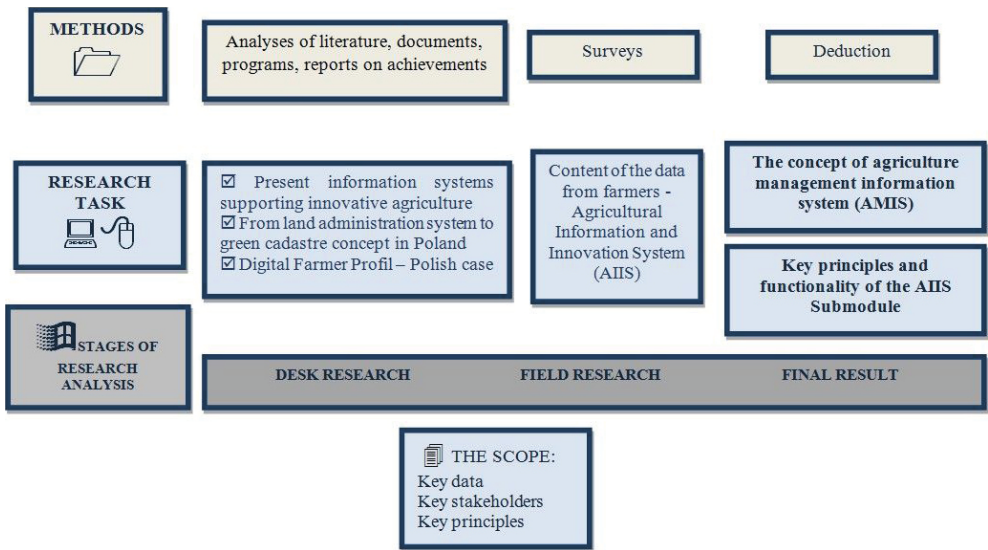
METHODS

Analyses of literature, documents, programs, reports on achievements

Surveys

Deduction

RESEARCH TASK

☑ Present information systems supporting innovative agriculture
☑ From land administration system to green cadastre concept in Poland
☑ Digital Farmer Profil – Polish case

Content of the data from farmers - Agricultural Information and Innovation System (AIIS)

The concept of agriculture management information system (AMIS)

Key principles and functionality of the AIIS Submodule

STAGES OF RESEARCH ANALYSIS

DESK RESEARCH

FIELD RESEARCH

FINAL RESULT

THE SCOPE:
Key data
Key stakeholders
Key principles